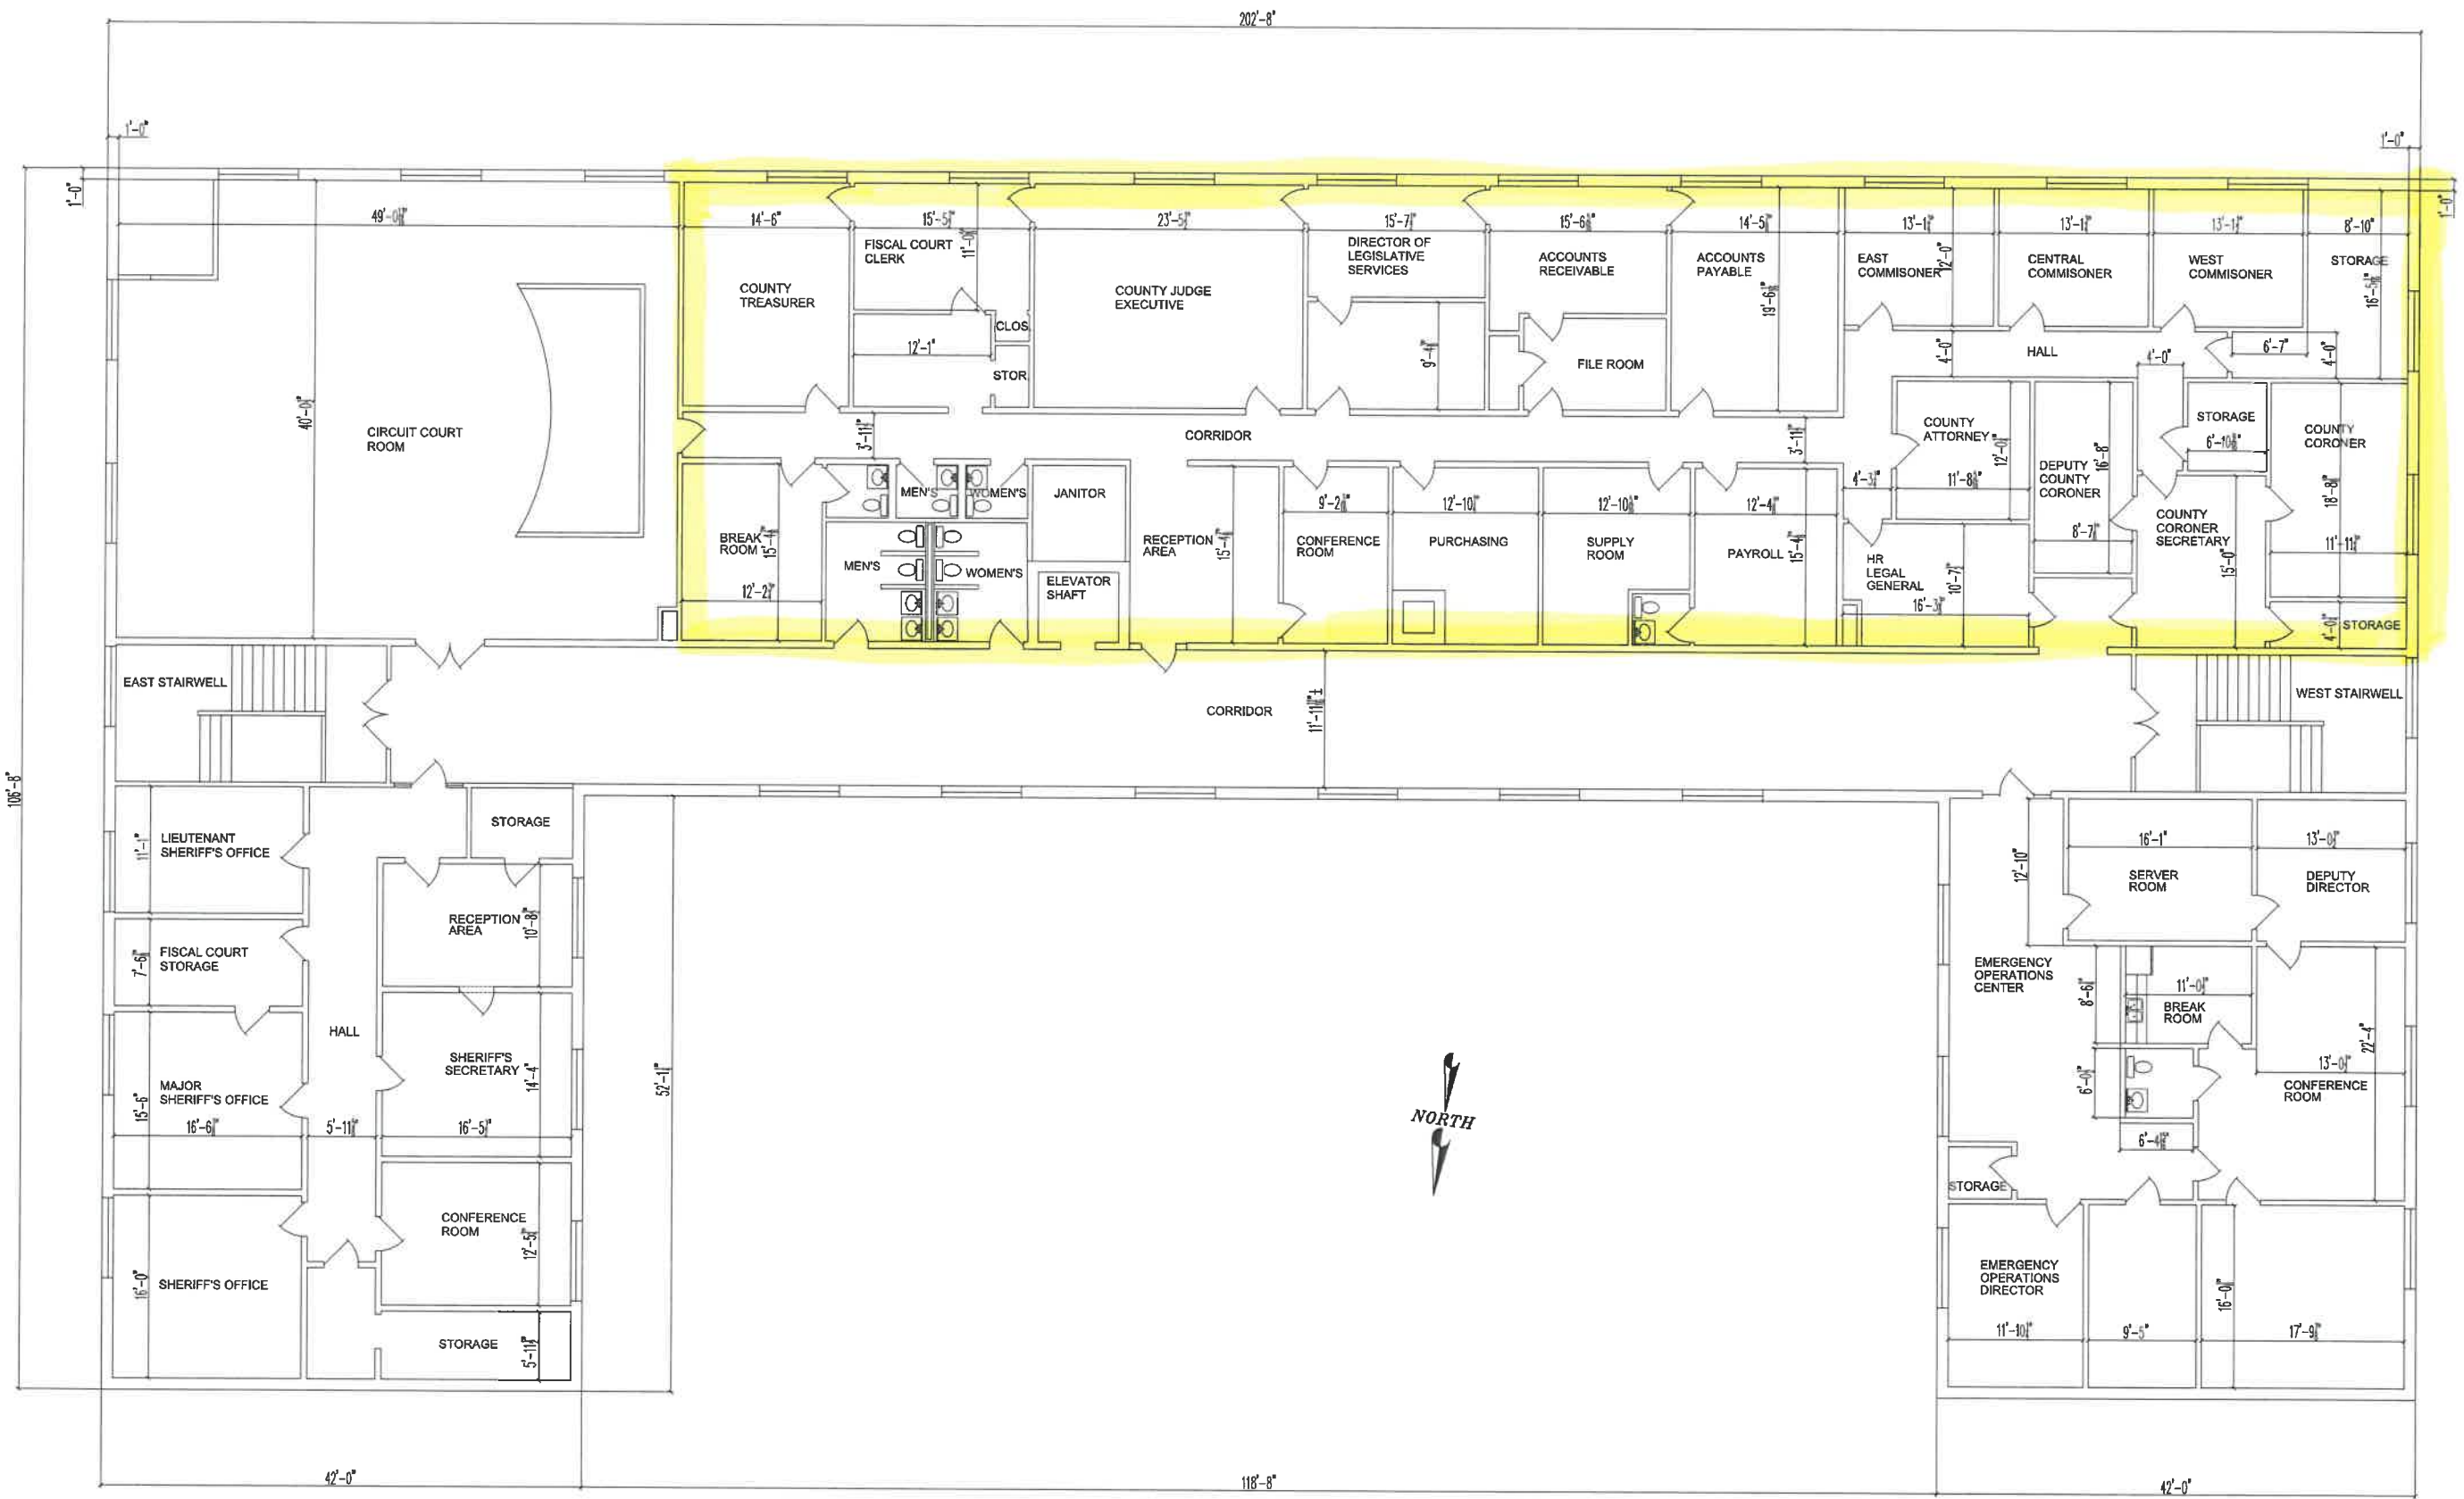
202'-8"

1'-0"
1'-0"
1'-0"
1'-0"

49'-0"
CIRCUIT COURT ROOM
40'-0"

14'-6"
COUNTY TREASURER
15'-5"
FISCAL COURT CLERK
11'-0"
12'-1"
CLOS
STOR
23'-5"
COUNTY JUDGE EXECUTIVE
15'-7"
DIRECTOR OF LEGISLATIVE SERVICES
9'-4"
15'-6"
ACCOUNTS RECEIVABLE
FILE ROOM
14'-5"
ACCOUNTS PAYABLE
19'-6"
13'-1"
EAST COMMISONER
12'-0"
13'-1"
CENTRAL COMMISONER
13'-1"
WEST COMMISONER
8'-10"
STORAGE
16'-5"
4'-0"
HALL
4'-0"
6'-7"
4'-0"

CORRIDOR
3'-11"
3'-11"
BREAK ROOM
15'-4"
12'-2"
MEN'S
WOMEN'S
MEN'S
WOMEN'S
JANITOR
ELEVATOR SHAFT
RECEPTION AREA
15'-4"
9'-2"
CONFERENCE ROOM
12'-10"
PURCHASING
12'-10"
SUPPLY ROOM
12'-4"
PAYROLL
15'-4"
4'-3"
COUNTY ATTORNEY
12'-0"
11'-8"
HR LEGAL GENERAL
10'-7"
16'-3"
DEPUTY COUNTY CORONER
16'-8"
8'-7"
STORAGE
6'-10"
COUNTY CORONER SECRETARY
15'-0"
COUNTY CORONER
18'-8"
11'-11"
4'-0"
STORAGE

EAST STAIRWELL
CORRIDOR
11'-11"
WEST STAIRWELL

106'-8"

LIEUTENANT SHERIFF'S OFFICE
11'-1"
STORAGE
FISCAL COURT STORAGE
7'-6"
RECEPTION AREA
10'-8"
HALL
SHERIFF'S SECRETARY
14'-4"
MAJOR SHERIFF'S OFFICE
15'-6"
16'-6"
5'-11"
16'-5"
CONFERENCE ROOM
12'-5"
SHERIFF'S OFFICE
16'-0"
STORAGE
5'-11"

52'-1"

NORTH

12'-10"
16'-1"
SERVER ROOM
13'-0"
DEPUTY DIRECTOR
EMERGENCY OPERATIONS CENTER
8'-6"
11'-0"
BREAK ROOM
6'-0"
13'-0"
22'-4"
CONFERENCE ROOM
6'-4"
STORAGE
EMERGENCY OPERATIONS DIRECTOR
11'-10"
9'-5"
16'-0"
17'-9"

42'-0"
118'-8"
42'-0"